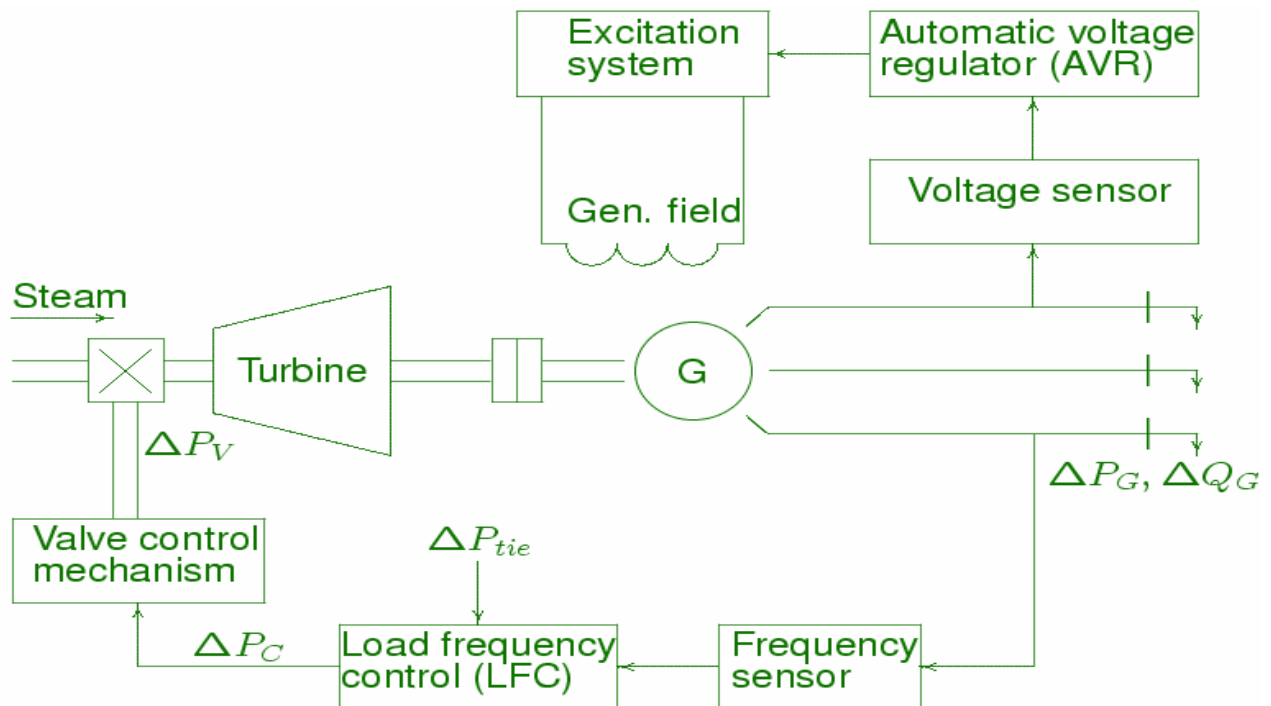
Excitation system

Automatic voltage regulator (AVR)

Voltage sensor

Gen. field

Steam

Turbine

G

$\Delta P_V$

$\Delta P_G, \Delta Q_G$

Valve control mechanism

$\Delta P_{tie}$

$\Delta P_C$

Load frequency control (LFC)

Frequency sensor